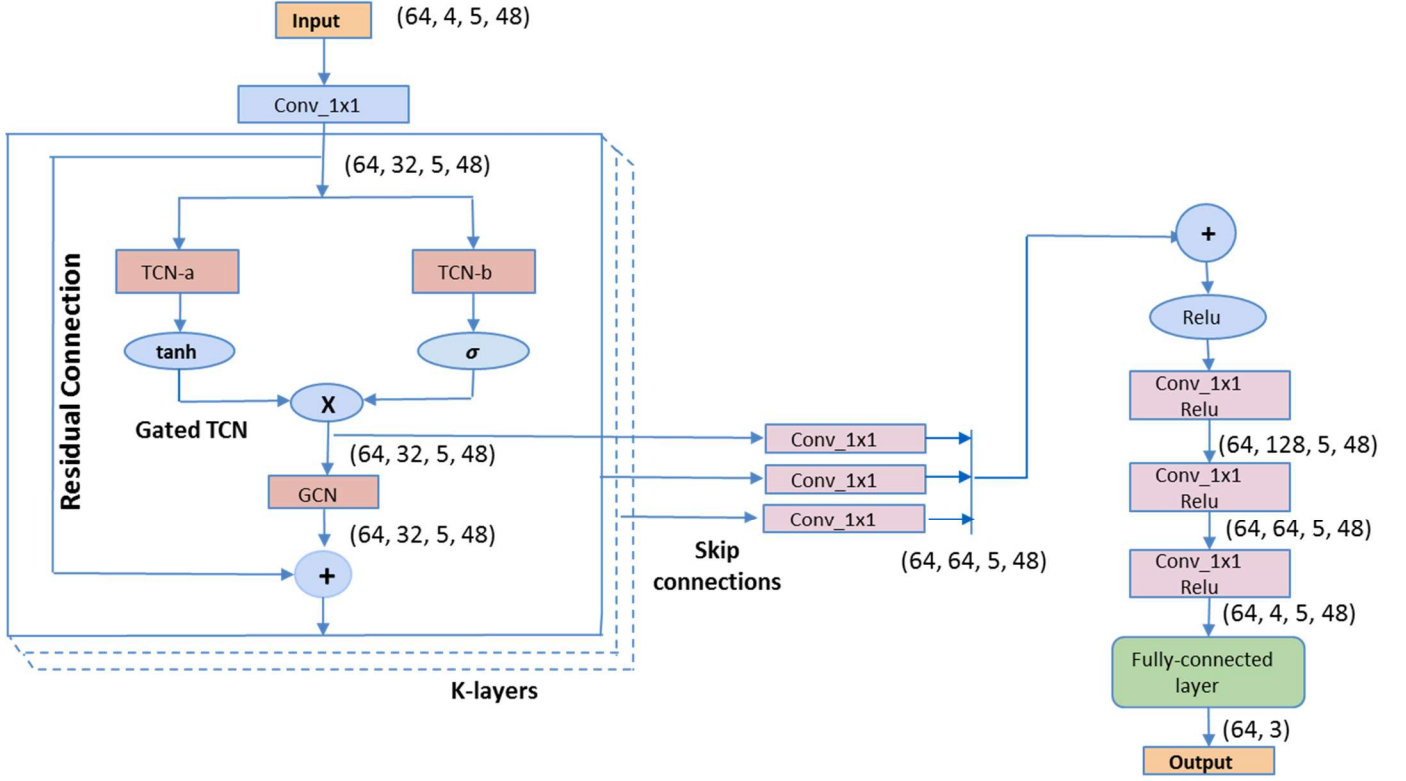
Input (64, 4, 5, 48)

Conv_1x1

(64, 32, 5, 48)

Residual Connection

TCN-a

TCN-b

tanh

$\sigma$

X

Gated TCN

(64, 32, 5, 48)

GCN

(64, 32, 5, 48)

+

K-layers

Conv_1x1

Conv_1x1

Conv_1x1

Skip connections

(64, 64, 5, 48)

+

Relu

Conv_1x1 Relu

(64, 128, 5, 48)

Conv_1x1 Relu

(64, 64, 5, 48)

Conv_1x1 Relu

(64, 4, 5, 48)

Fully-connected layer

(64, 3)

Output